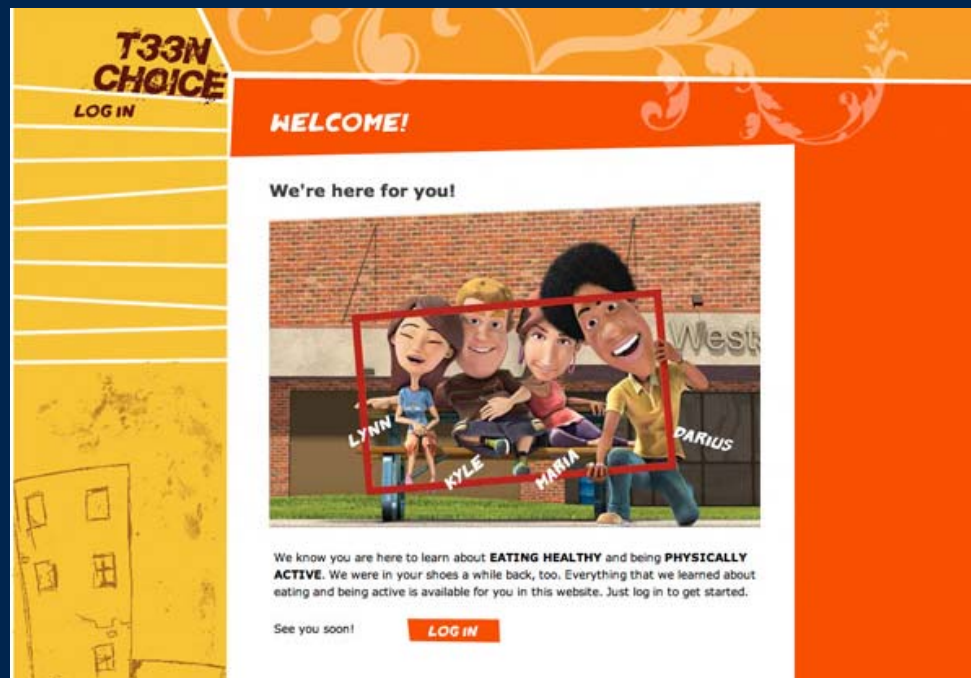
T33N CHOICE

LOG IN

WELCOME!

We're here for you!

West

LYNN

KYLE

MARIA

DARIUS

We know you are here to learn about **EATING HEALTHY** and being **PHYSICALLY ACTIVE**. We were in your shoes a while back, too. Everything that we learned about eating and being active is available for you in this website. Just log in to get started.

See you soon!

LOG IN